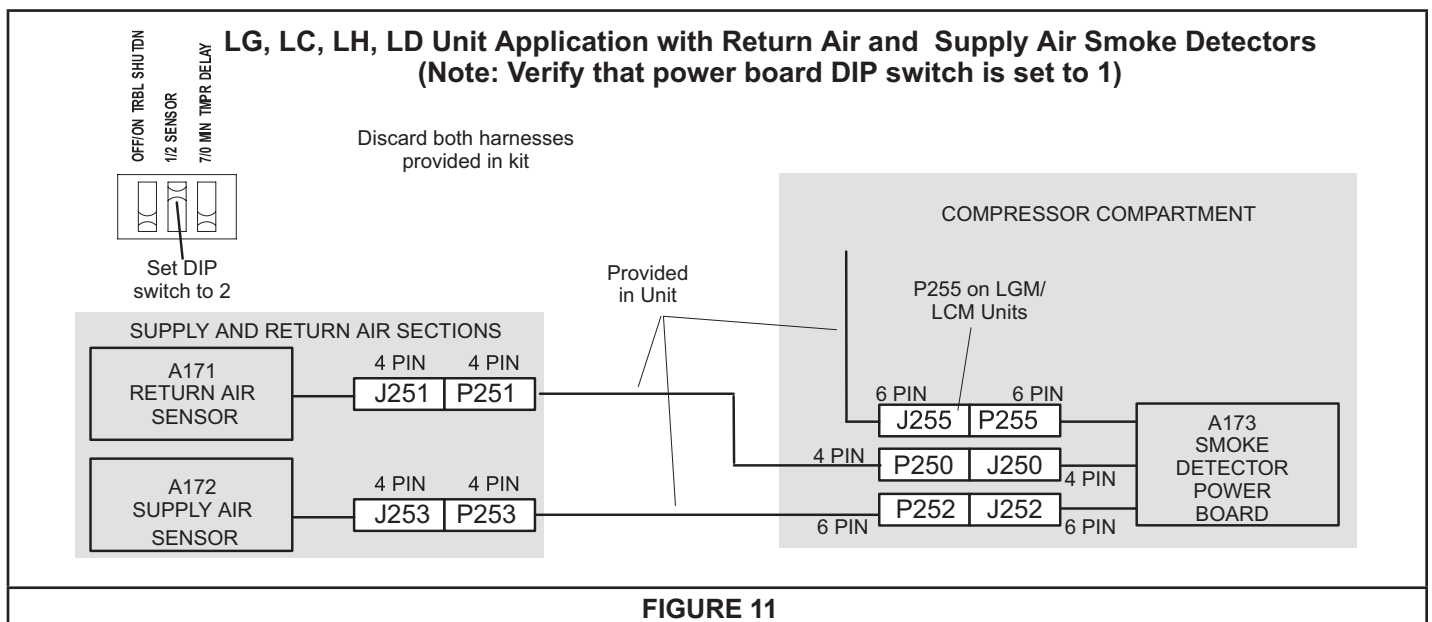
LG, LC, LH, LD Unit Application with Return Air and Supply Air Smoke Detectors
(Note: Verify that power board DIP switch is set to 1)

OFF/ON TRBL SHUTDN
1/2 SENSOR
7/0 MIN TMPR DELAY

Discard both harnesses provided in kit

Set DIP switch to 2

COMPRESSOR COMPARTMENT

Provided in Unit

P255 on LGM/ LCM Units

SUPPLY AND RETURN AIR SECTIONS

A171 RETURN AIR SENSOR

4 PIN 4 PIN
J251 P251

6 PIN 6 PIN
J255 P255

A173 SMOKE DETECTOR POWER BOARD

4 PIN
P250 J250
4 PIN

A172 SUPPLY AIR SENSOR

4 PIN 4 PIN
J253 P253

P252 J252
6 PIN 6 PIN

FIGURE 11